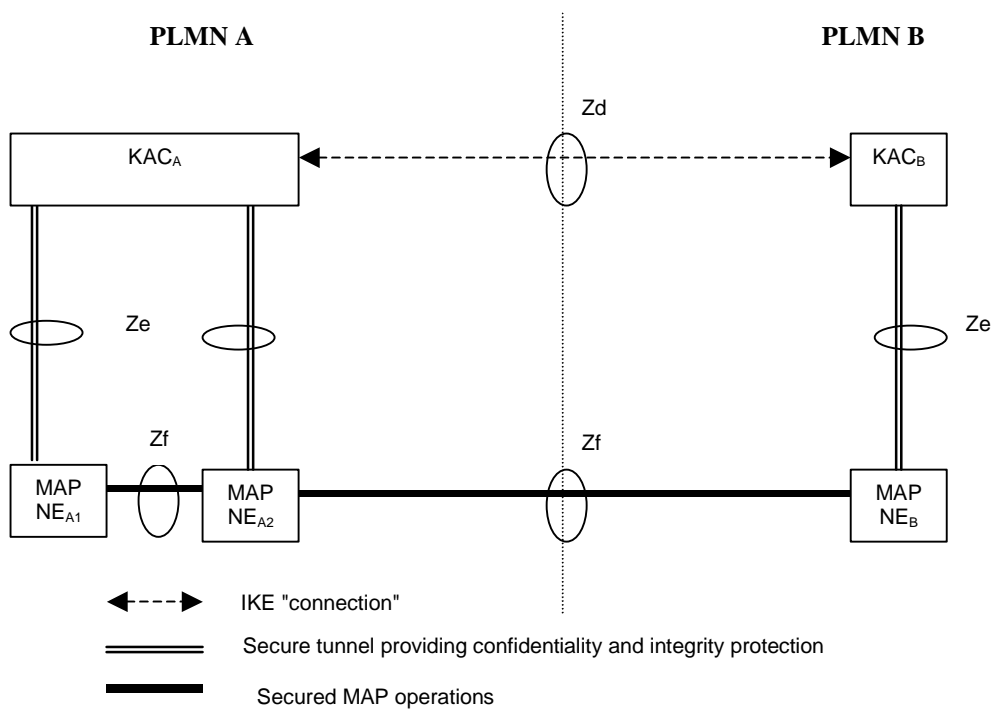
PLMN A

PLMN B

Zd

$KAC_A$

$KAC_B$

Ze

Ze

Zf

Zf

MAP $NE_{A1}$

MAP $NE_{A2}$

MAP $NE_B$

IKE "connection"

Secure tunnel providing confidentiality and integrity protection

Secured MAP operations